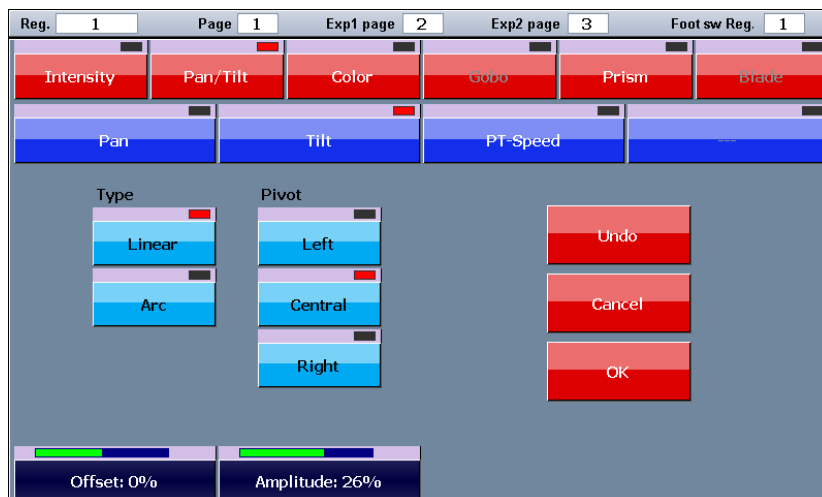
Reg. 1 Page 1 Exp1 page 2 Exp2 page 3 Foot sw Reg. 1

Intensity Pan/Tilt Color Gobo Prism Blade

Pan Tilt PT-Speed ---

Type
Linear
Arc

Pivot
Left
Central
Right

Undo
Cancel
OK

Offset: 0%
Amplitude: 26%